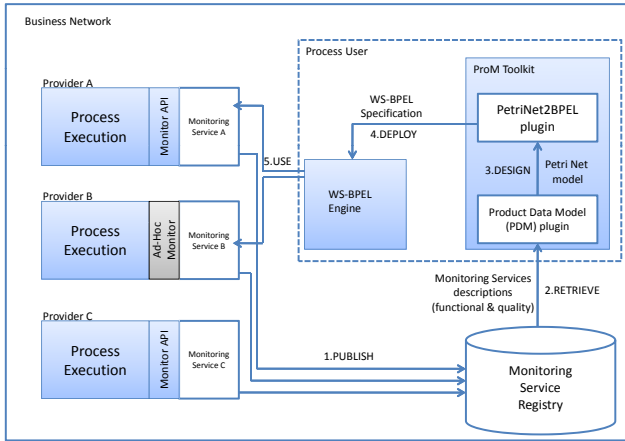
Business Network

Process User

ProM Toolkit

Provider A

Process Execution

Monitor API

Monitoring Service A

WS-BPEL Specification

4.DEPLOY

PetriNet2BPEL plugin

5.USE

3.DESIGN

Petri Net model

Provider B

WS-BPEL Engine

Process Execution

Ad-Hoc Monitor

Monitoring Service B

Product Data Model (PDM) plugin

Monitoring Services descriptions (functional & quality)

2.RETRIEVE

Provider C

Process Execution

Monitor API

Monitoring Service C

1.PUBLISH

Monitoring Service Registry